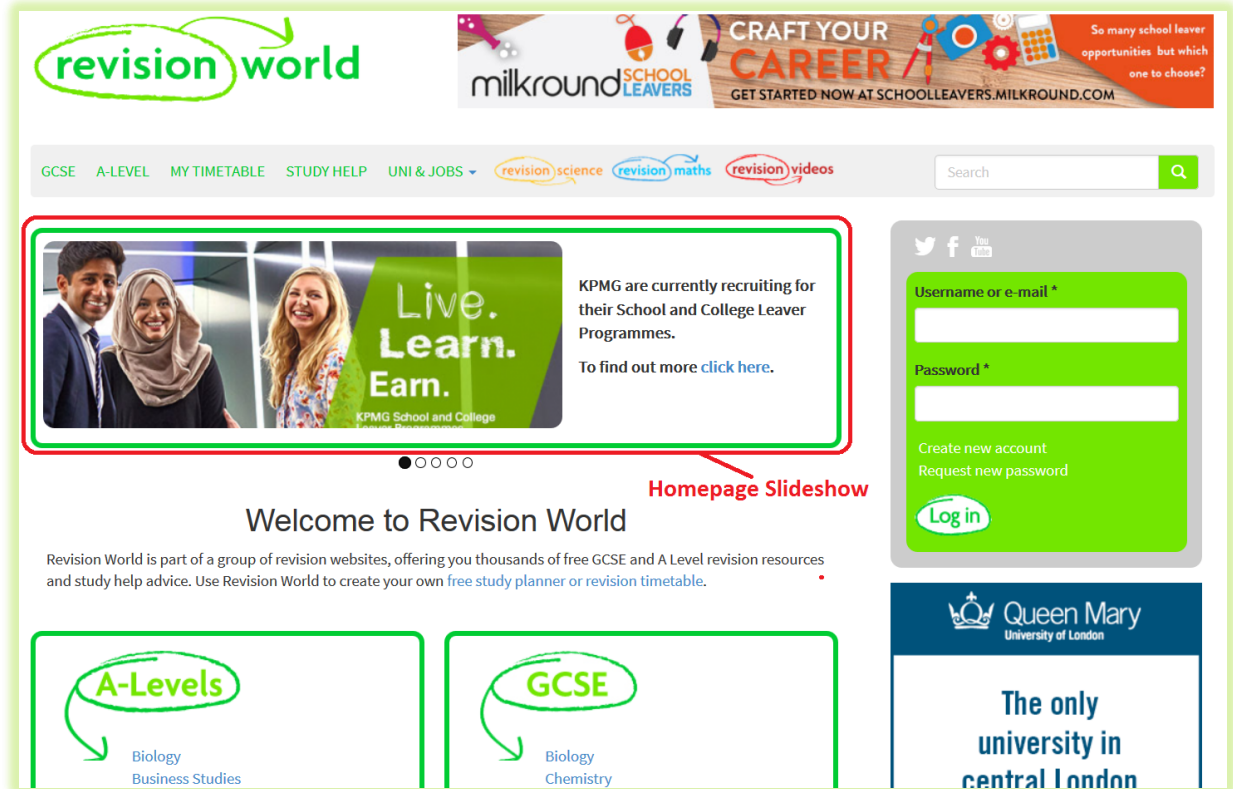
revision world

milkround SCHOOL LEAVERS CRAFT YOUR CAREER GET STARTED NOW AT SCHOOLLEAVERS.MILKROUND.COM So many school leaver opportunities but which one to choose?

GCSE A-LEVEL MY TIMETABLE STUDY HELP UNI & JOBS revision science revision maths revision videos

Search

Live. Learn. Earn.
KPMG School and College Leaver Programmes

KPMG are currently recruiting for their School and College Leaver Programmes.

To find out more click here.

Homepage Slideshow

Welcome to Revision World

Revision World is part of a group of revision websites, offering you thousands of free GCSE and A Level revision resources and study help advice. Use Revision World to create your own free study planner or revision timetable.

A-Levels
Biology
Business Studies

GCSE
Biology
Chemistry

Username or e-mail *

Password *

Create new account
Request new password

Log in

Queen Mary University of London

The only university in central London